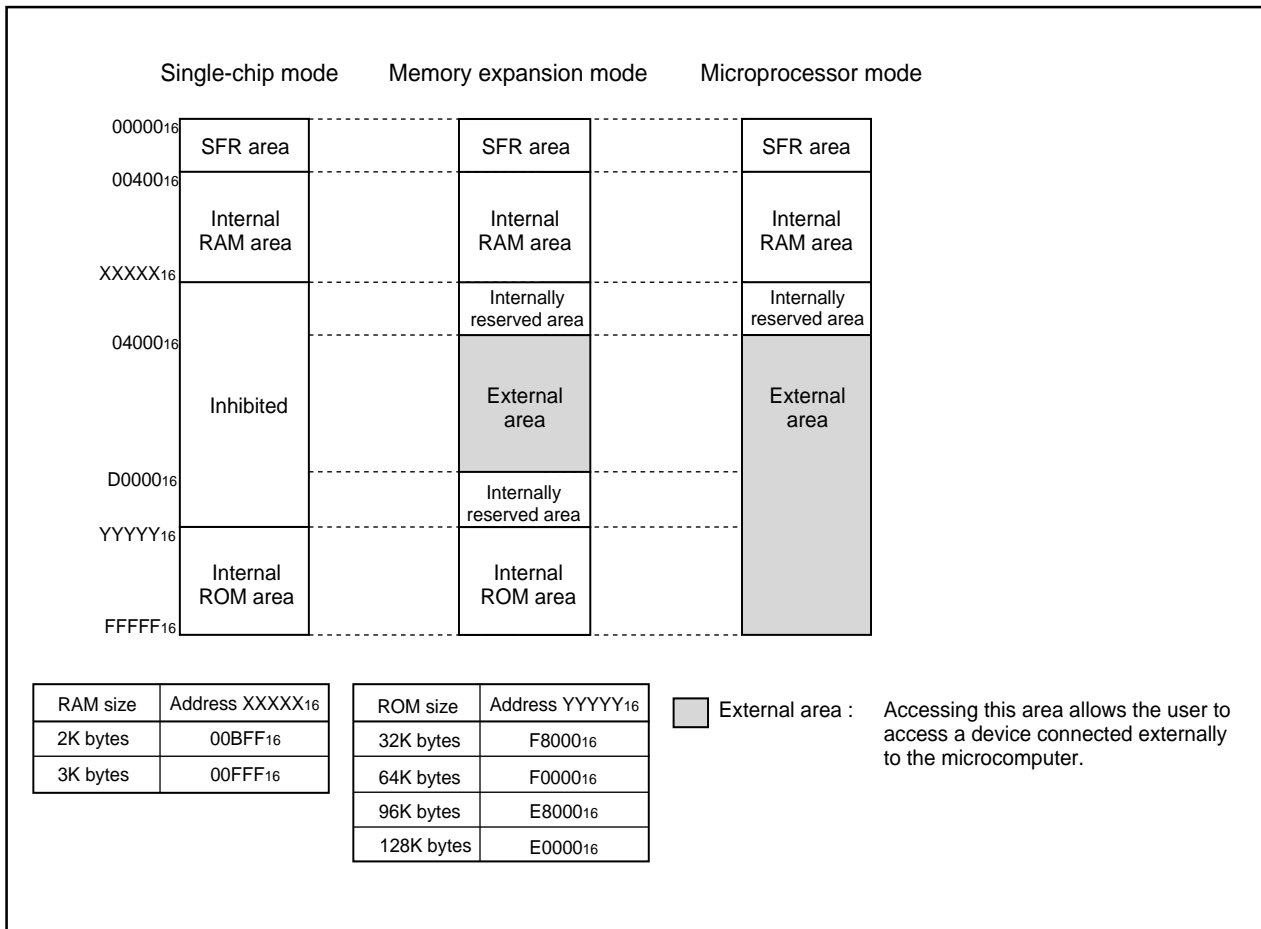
Single-chip mode Memory expansion mode Microprocessor mode

$00000_{16}$

$00400_{16}$

$XXXXX_{16}$

$04000_{16}$

$D0000_{16}$

$YYYYY_{16}$

$FFFFF_{16}$

SFR area

Internal RAM area

Inhibited

Internal ROM area

SFR area

Internal RAM area

Internally reserved area

External area

Internally reserved area

Internal ROM area

SFR area

Internal RAM area

Internally reserved area

External area

| RAM size | Address $XXXXX_{16}$ |
|---|---|
| 2K bytes | $00BFF_{16}$ |
| 3K bytes | $00FFF_{16}$ |

| ROM size | Address $YYYYY_{16}$ |
|---|---|
| 32K bytes | $F8000_{16}$ |
| 64K bytes | $F0000_{16}$ |
| 96K bytes | $E8000_{16}$ |
| 128K bytes | $E0000_{16}$ |

External area : Accessing this area allows the user to access a device connected externally to the microcomputer.